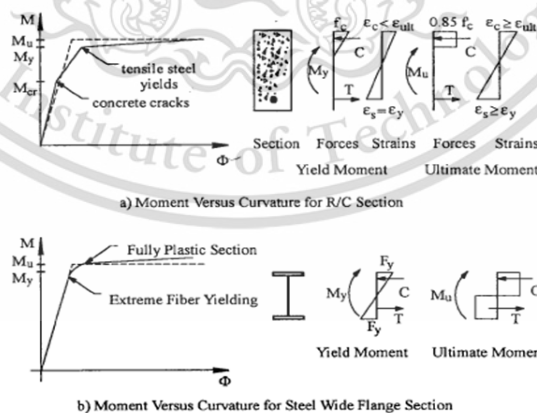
M
$M_u$
$M_y$
$M_{cr}$
tensile steel yields
concrete cracks
Φ
$f_c$
$\varepsilon_c < \varepsilon_{ult}$
$M_y$
C
T
$\varepsilon_s = \varepsilon_y$
$0.85\ f_c$
$\varepsilon_c \geq \varepsilon_{ult}$
$M_u$
C
T
$\varepsilon_s \geq \varepsilon_y$
Section Forces Strains Forces Strains
Yield Moment Ultimate Moment
a) Moment Versus Curvature for R/C Section

M
$M_u$
$M_y$
Fully Plastic Section
Extreme Fiber Yielding
Φ
$F_y$
$M_y$
C
$F_y$
T
$M_u$
C
T
Yield Moment Ultimate Momen
b) Moment Versus Curvature for Steel Wide Flange Section